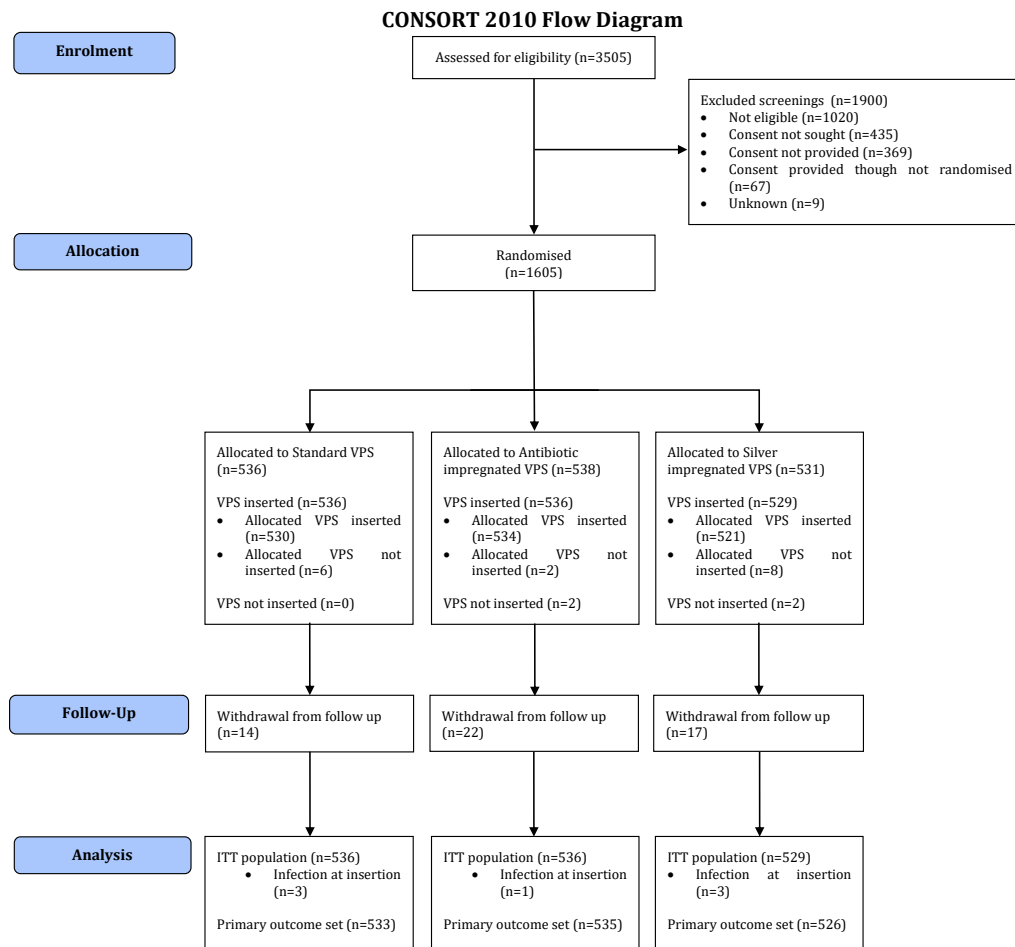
CONSORT 2010 Flow Diagram

Enrolment

Assessed for eligibility (n=3505)

Excluded screenings (n=1900)
- Not eligible (n=1020)
- Consent not sought (n=435)
- Consent not provided (n=369)
- Consent provided though not randomised (n=67)
- Unknown (n=9)

Allocation

Randomised (n=1605)

Allocated to Standard VPS (n=536)

VPS inserted (n=536)
- Allocated VPS inserted (n=530)
- Allocated VPS not inserted (n=6)

VPS not inserted (n=0)

Allocated to Antibiotic impregnated VPS (n=538)

VPS inserted (n=536)
- Allocated VPS inserted (n=534)
- Allocated VPS not inserted (n=2)

VPS not inserted (n=2)

Allocated to Silver impregnated VPS (n=531)

VPS inserted (n=529)
- Allocated VPS inserted (n=521)
- Allocated VPS not inserted (n=8)

VPS not inserted (n=2)

Follow-Up

Withdrawal from follow up (n=14)

Withdrawal from follow up (n=22)

Withdrawal from follow up (n=17)

Analysis

ITT population (n=536)
- Infection at insertion (n=3)

Primary outcome set (n=533)

ITT population (n=536)
- Infection at insertion (n=1)

Primary outcome set (n=535)

ITT population (n=529)
- Infection at insertion (n=3)

Primary outcome set (n=526)